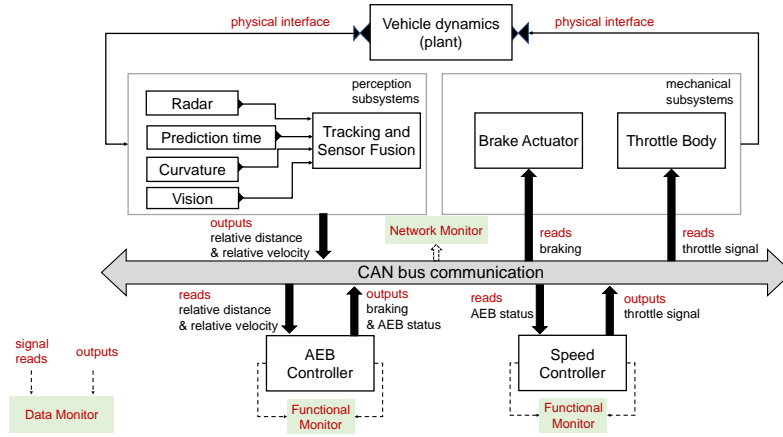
physical interface

Vehicle dynamics (plant)

physical interface

perception subsystems

Radar

Prediction time

Curvature

Vision

Tracking and Sensor Fusion

mechanical subsystems

Brake Actuator

Throttle Body

outputs
relative distance & relative velocity

Network Monitor

reads
braking

reads
throttle signal

CAN bus communication

reads
relative distance & relative velocity

outputs
braking & AEB status

reads
AEB status

outputs
throttle signal

signal reads

outputs

Data Monitor

AEB Controller

Functional Monitor

Speed Controller

Functional Monitor